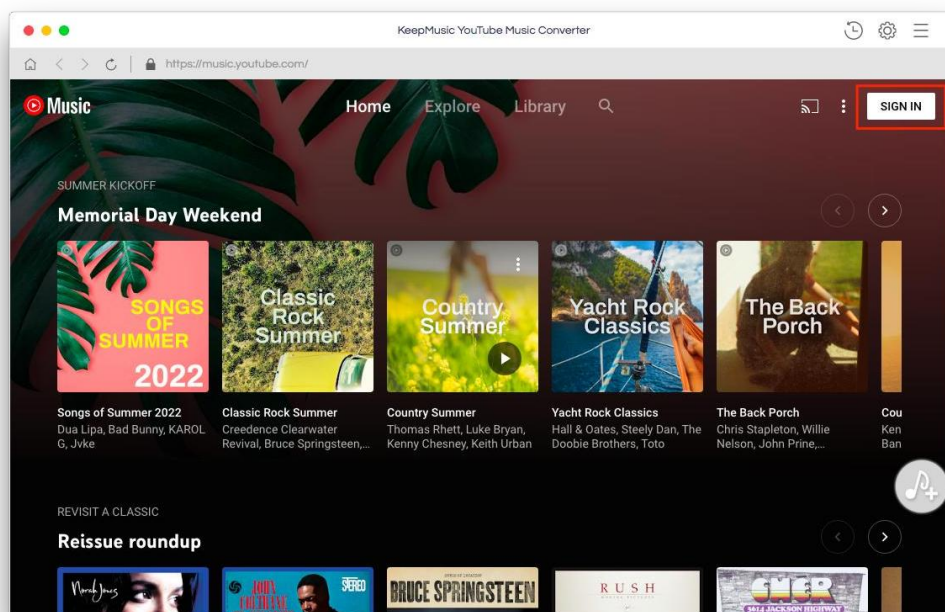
KeepMusic YouTube Music Converter

https://music.youtube.com/

Music

Home Explore Library

SIGN IN

SUMMER KICKOFF

Memorial Day Weekend

SONGS OF SUMMER 2022

Classic Rock Summer

Country Summer

Yacht Rock Classics

The Back Porch

Songs of Summer 2022
Dua Lipa, Bad Bunny, KAROL G, Jvke

Classic Rock Summer
Creedence Clearwater Revival, Bruce Springsteen,...

Country Summer
Thomas Rhett, Luke Bryan, Kenny Chesney, Keith Urban

Yacht Rock Classics
Hall & Oates, Steely Dan, The Doobie Brothers, Toto

The Back Porch
Chris Stapleton, Willie Nelson, John Prine,...

Cou
Ken
Ban

REVISIT A CLASSIC

Reissue roundup

Norah Jones

JOHN COLTRANE

STEREO

BRUCE SPRINGSTEEN

RUSH

CHER